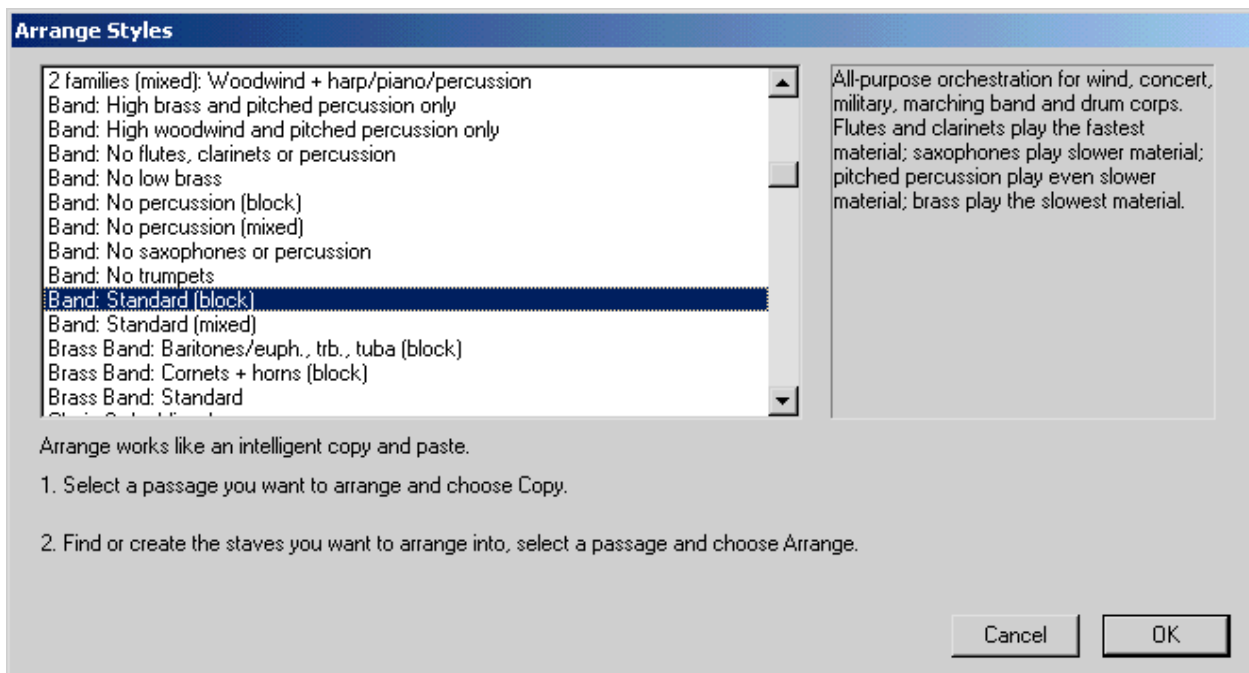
Arrange Styles

2 families (mixed): Woodwind + harp/piano/percussion
Band: High brass and pitched percussion only
Band: High woodwind and pitched percussion only
Band: No flutes, clarinets or percussion
Band: No low brass
Band: No percussion (block)
Band: No percussion (mixed)
Band: No saxophones or percussion
Band: No trumpets
Band: Standard (block)
Band: Standard (mixed)
Brass Band: Baritones/euph., trb., tuba (block)
Brass Band: Cornets + horns (block)
Brass Band: Standard
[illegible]

All-purpose orchestration for wind, concert, military, marching band and drum corps. Flutes and clarinets play the fastest material; saxophones play slower material; pitched percussion play even slower material; brass play the slowest material.

Arrange works like an intelligent copy and paste.

1. Select a passage you want to arrange and choose Copy.

2. Find or create the staves you want to arrange into, select a passage and choose Arrange.

Cancel

OK